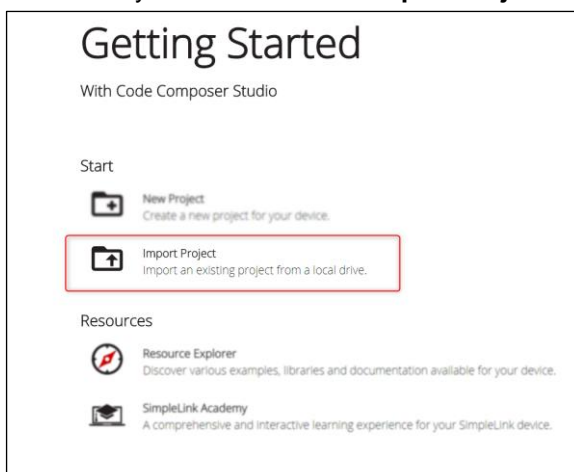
Getting Started

With Code Composer Studio

Start

New Project
Create a new project for your device.

Import Project
Import an existing project from a local drive.

Resources

Resource Explorer
Discover various examples, libraries and documentation available for your device.

SimpleLink Academy
A comprehensive and interactive learning experience for your SimpleLink device.